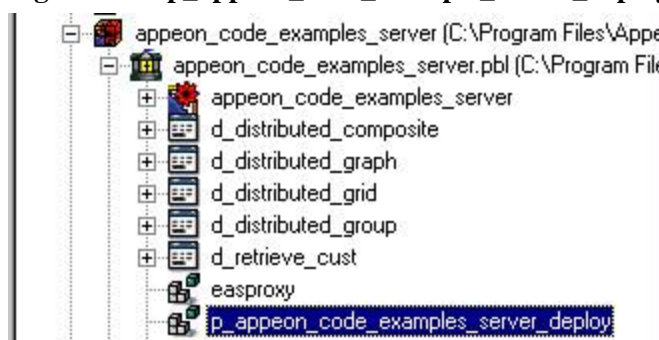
appeon_code_examples_server (C:\Program Files\Appe
appeon_code_examples_server.pbl (C:\Program File
appeon_code_examples_server
d_distributed_composite
d_distributed_graph
d_distributed_grid
d_distributed_group
d_retrieve_cust
easproxy
p_appeon_code_examples_server_deploy